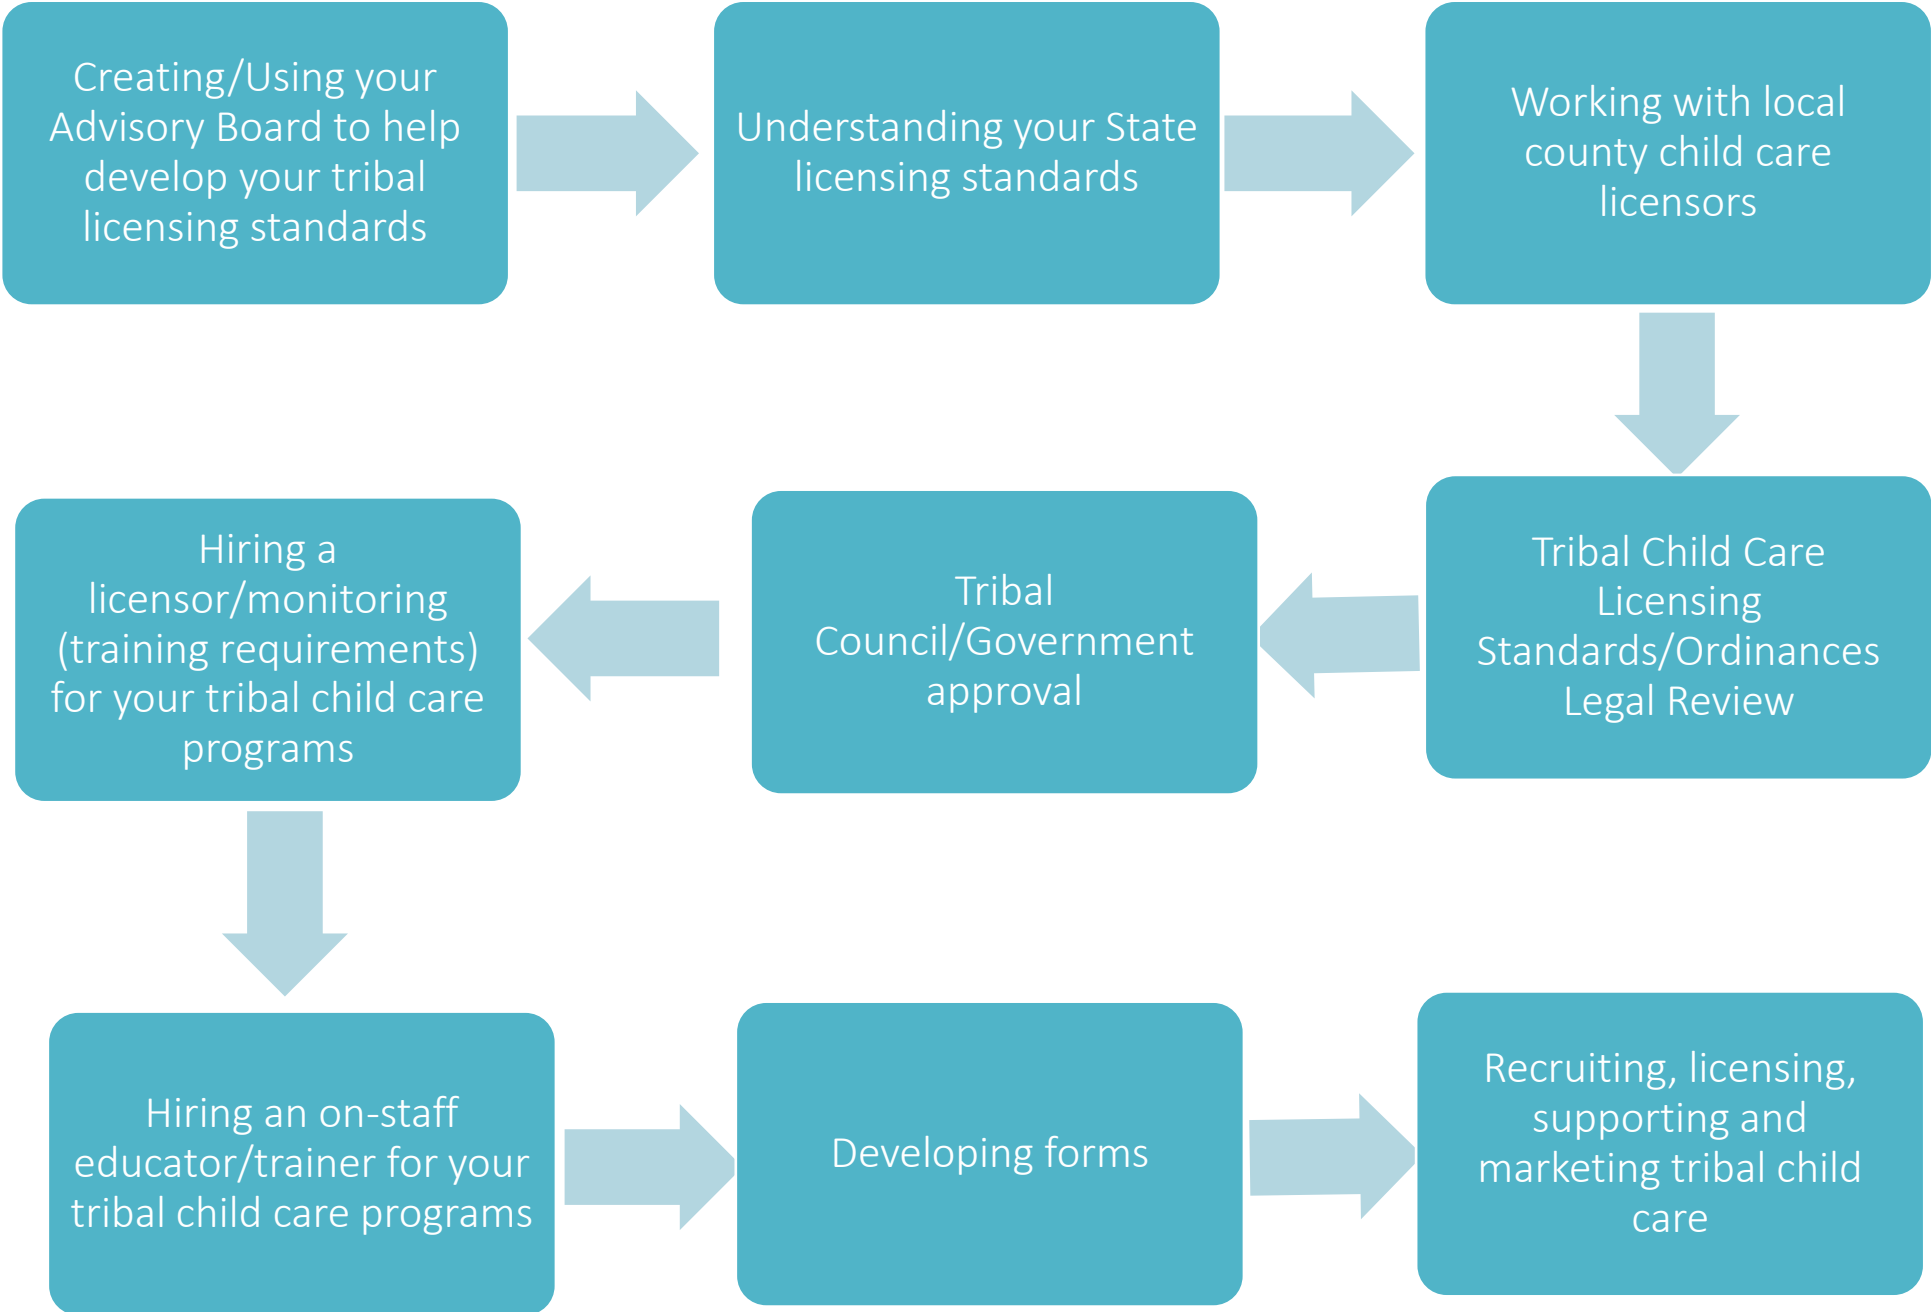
Creating/Using your Advisory Board to help develop your tribal licensing standards

Understanding your State licensing standards

Working with local county child care licensors

Tribal Child Care Licensing Standards/Ordinances Legal Review

Tribal Council/Government approval

Hiring a licensor/monitoring (training requirements) for your tribal child care programs

Hiring an on-staff educator/trainer for your tribal child care programs

Developing forms

Recruiting, licensing, supporting and marketing tribal child care